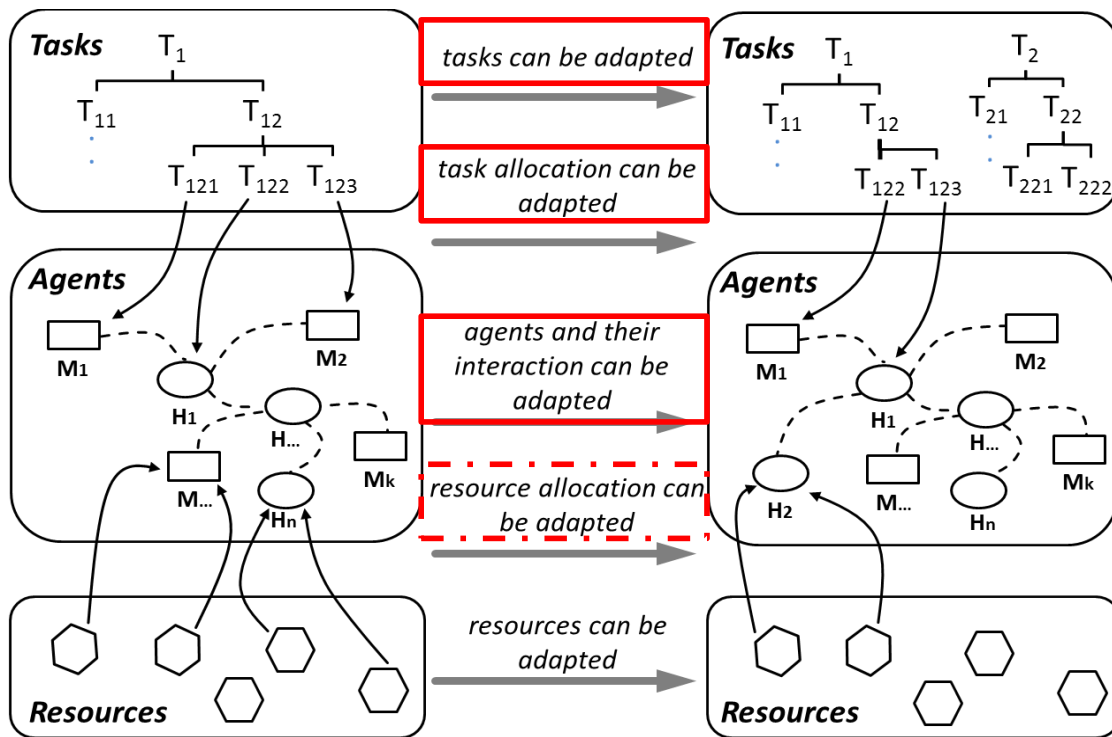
Tasks
$T_1$
$T_{11}$
$T_{12}$
$T_{121}$ $T_{122}$ $T_{123}$

tasks can be adapted

task allocation can be adapted

Tasks
$T_1$
$T_2$
$T_{11}$
$T_{12}$
$T_{21}$
$T_{22}$
$T_{122}$ $T_{123}$
$T_{221}$ $T_{222}$

Agents
$M_1$
$M_2$
$H_1$
$H_{...}$
$M_k$
$M_{...}$
$H_n$

agents and their interaction can be adapted

resource allocation can be adapted

Agents
$M_1$
$M_2$
$H_1$
$H_{...}$
$M_k$
$H_2$
$M_{...}$
$H_n$

Resources

resources can be adapted

Resources